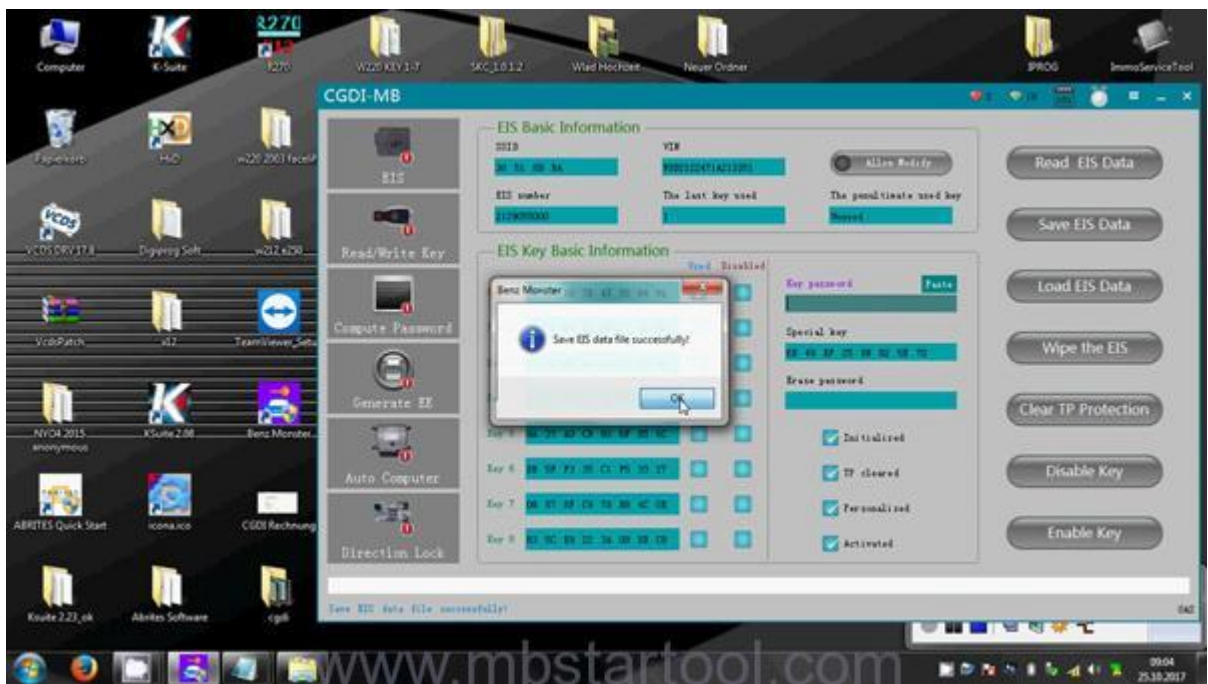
Computer
K-Suite
R270
W220 KEY 1-7
SKC_1.0.1.2
Wlad Hochzeit
Neuer Ordner
IPROG
ImmoServiceTool
Papierkorb
HxD
w220 2003 facel
VCDS DRV 17.8
Digiprog Soft
w212 e250
VcdsPatch
x12
TeamViewer_Setu
NYO4 2015 anonymous
KSuite 2.08
Benz Monster
ABRITES Quick Start
icona.ico
CGDI Rechnung
Ksuite 2.23_ok
Abrites Software
cgdi

CGDI-MB

EIS
Read/Write Key
Compute Password
Generate EE
Auto Computer
Direction Lock

EIS Basic Information
SSID
VIN
Allow Modify
EIS number
The last key used
The penultimate used key
Unused

EIS Key Basic Information
Used
Disabled
Key password
Paste
Special key
Erase password
Key 5
Key 6
Key 7
Key 8
Initialized
TP cleared
Personalized
Activated

Benz Monster
Save EIS data file successfully!
OK

Read EIS Data
Save EIS Data
Load EIS Data
Wipe the EIS
Clear TP Protection
Disable Key
Enable Key

Save EIS data file successfully!

www.mbstartool.com
09:04
25.10.2017